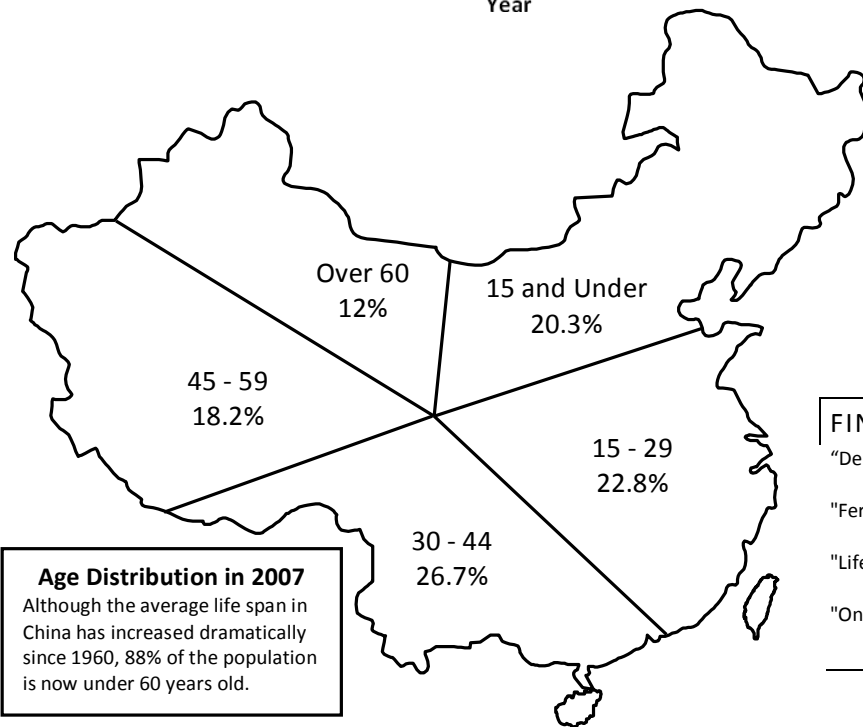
Year

Over 60
12%

15 and Under
20.3%

45 - 59
18.2%

15 - 29
22.8%

30 - 44
26.7%

**Age Distribution in 2007**
Although the average life span in China has increased dramatically since 1960, 88% of the population is now under 60 years old.

FIN
"De
"Fe
"Life
"On